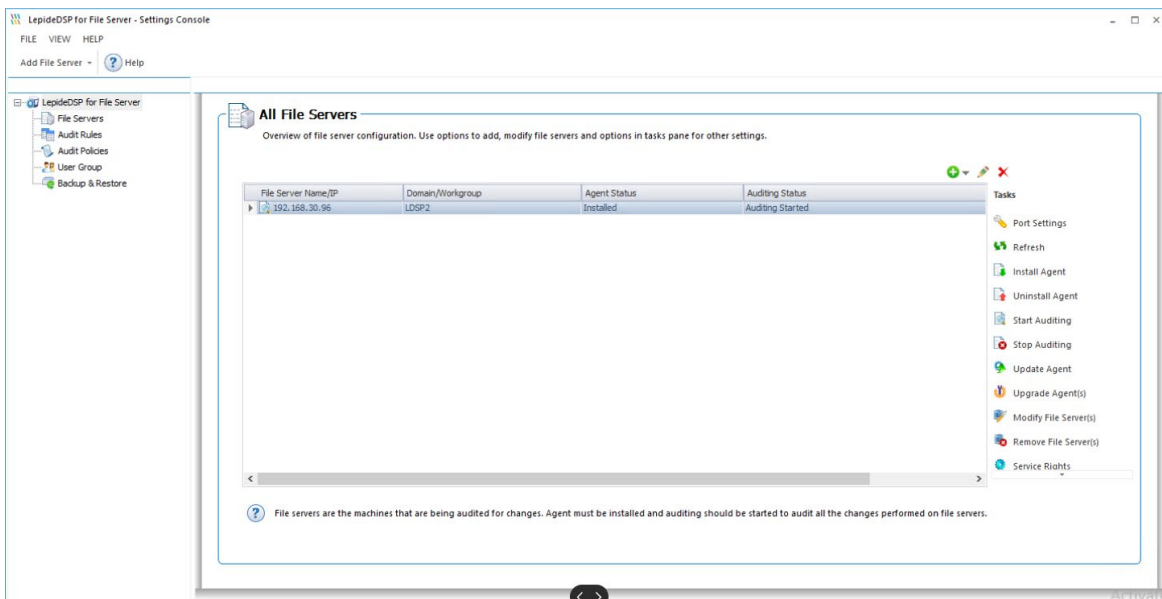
LepideDSP for File Server - Settings Console

FILE VIEW HELP

Add File Server Help

LepideDSP for File Server
File Servers
Audit Rules
Audit Policies
User Group
Backup & Restore

All File Servers

Overview of file server configuration. Use options to add, modify file servers and options in tasks pane for other settings.

| File Server Name/IP | Domain/Workgroup | Agent Status | Auditing Status |
|---|---|---|---|
| 192.168.30.96 | LDSP2 | Installed | Auditing Started |

Tasks
Port Settings
Refresh
Install Agent
Uninstall Agent
Start Auditing
Stop Auditing
Update Agent
Upgrade Agent(s)
Modify File Server(s)
Remove File Server(s)
Service Rights

File servers are the machines that are being audited for changes. Agent must be installed and auditing should be started to audit all the changes performed on file servers.